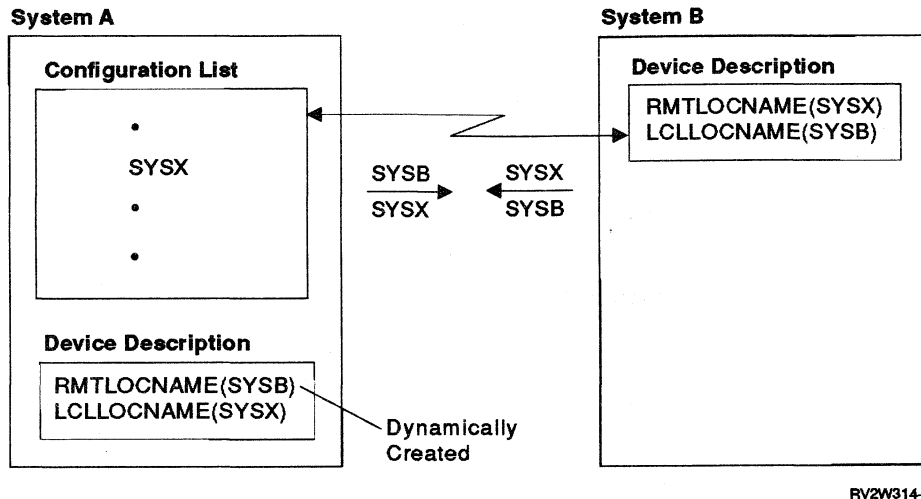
System A

Configuration List

•

SYSX

•

•

Device Description

RMTLOCNAME(SYSB)
LCLLOCNAME(SYSX)

Dynamically Created

SYSB
SYSX

SYSX
SYSB

System B

Device Description

RMTLOCNAME(SYSX)
LCLLOCNAME(SYSB)

RV2W314-